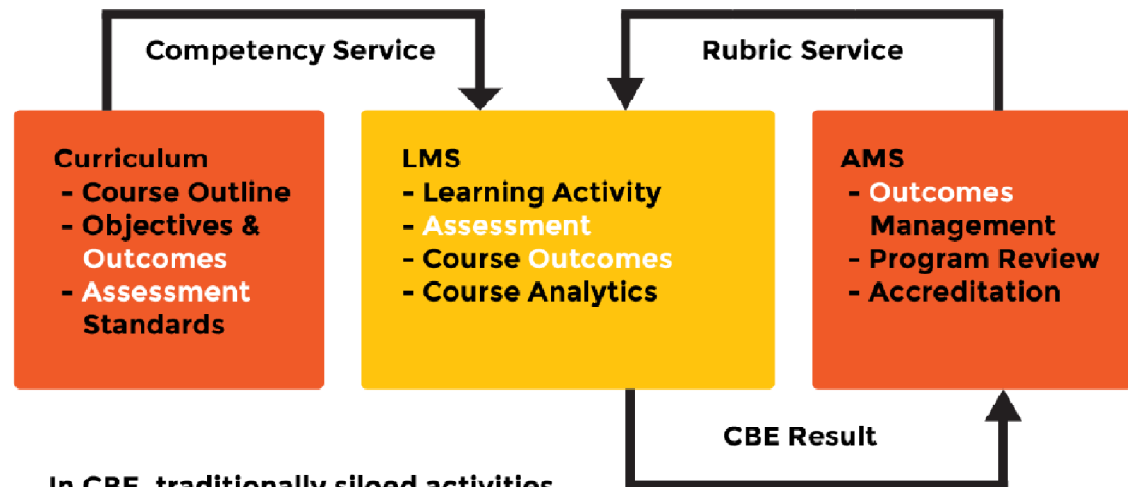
Competency Service

Rubric Service

Curriculum
- Course Outline
- Objectives & Outcomes
- Assessment Standards

LMS
- Learning Activity
- Assessment
- Course Outcomes
- Course Analytics

AMS
- Outcomes Management
- Program Review
- Accreditation

CBE Result

In CBE, traditionally siloed activities